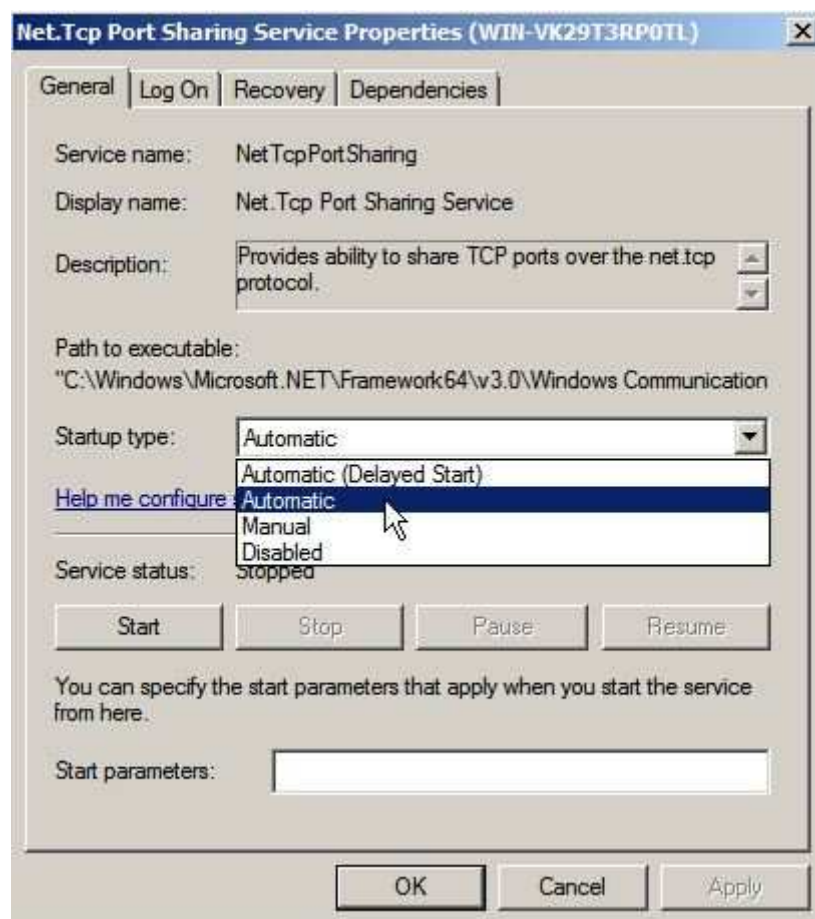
Net.Tcp Port Sharing Service Properties (WIN-VK29T3RP0TL)

General | Log On | Recovery | Dependencies

Service name: NetTcpPortSharing

Display name: Net.Tcp Port Sharing Service

Description: Provides ability to share TCP ports over the net.tcp protocol.

Path to executable:
"C:\Windows\Microsoft.NET\Framework64\v3.0\Windows Communication

Startup type: Automatic

Automatic (Delayed Start)
Automatic
Manual
Disabled

Help me configure

Service status: Stopped

Start | Stop | Pause | Resume

You can specify the start parameters that apply when you start the service from here.

Start parameters:

OK | Cancel | Apply